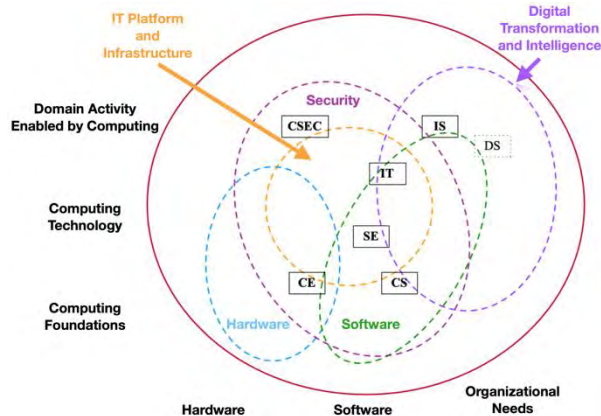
IT Platform and Infrastructure

Digital Transformation and Intelligence

Domain Activity Enabled by Computing

Security

CSEC

IS

DS

IT

Computing Technology

SE

CE

CS

Computing Foundations

Hardware

Software

Hardware

Software

Organizational Needs